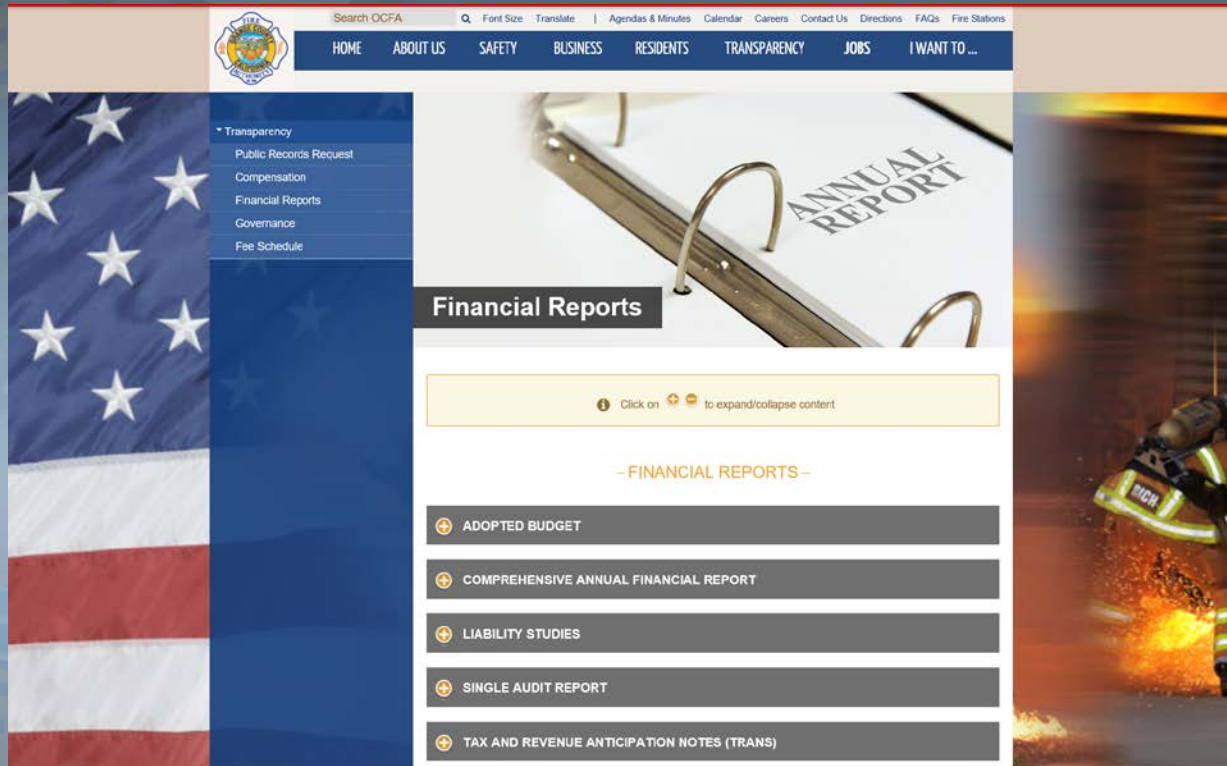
Search OCFA
Font Size Translate | Agendas & Minutes Calendar Careers Contact Us Directions FAQs Fire Stations

HOME ABOUT US SAFETY BUSINESS RESIDENTS TRANSPARENCY JOBS I WANT TO ...

Transparency
Public Records Request
Compensation
Financial Reports
Governance
Fee Schedule

ANNUAL REPORT

Financial Reports

Click on to expand/collapse content

– FINANCIAL REPORTS –

ADOPTED BUDGET

COMPREHENSIVE ANNUAL FINANCIAL REPORT

LIABILITY STUDIES

SINGLE AUDIT REPORT

TAX AND REVENUE ANTICIPATION NOTES (TRANS)